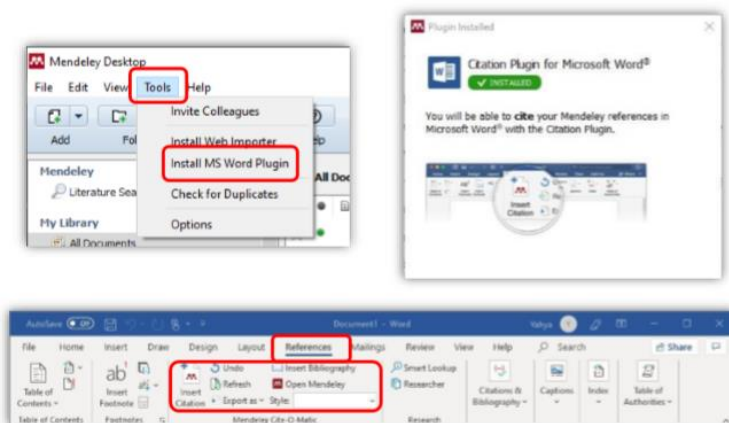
Mendeley Desktop
File Edit View Tools Help
Add Fo
Mendeley
Literature Sea
My Library
All Documents
All Doc
Invite Colleagues
Install Web Importer
Install MS Word Plugin
Check for Duplicates
Options

Plugin Installed
Citation Plugin for Microsoft Word®
✓ INSTALLED
You will be able to cite your Mendeley references in Microsoft Word® with the Citation Plugin.
Insert Citation

AutoSave Off Document1 - Word Yahya
File Home Insert Draw Design Layout References Mailings Review View Help Search Share
Table of Contents Table of Contents
Insert Footnote Footnotes
Insert Citation Undo Refresh Export as Insert Bibliography Open Mendeley Style: Mendeley Cite-O-Matic
Smart Lookup Researcher Research
Citations & Bibliography
Captions
Index
Table of Authorities